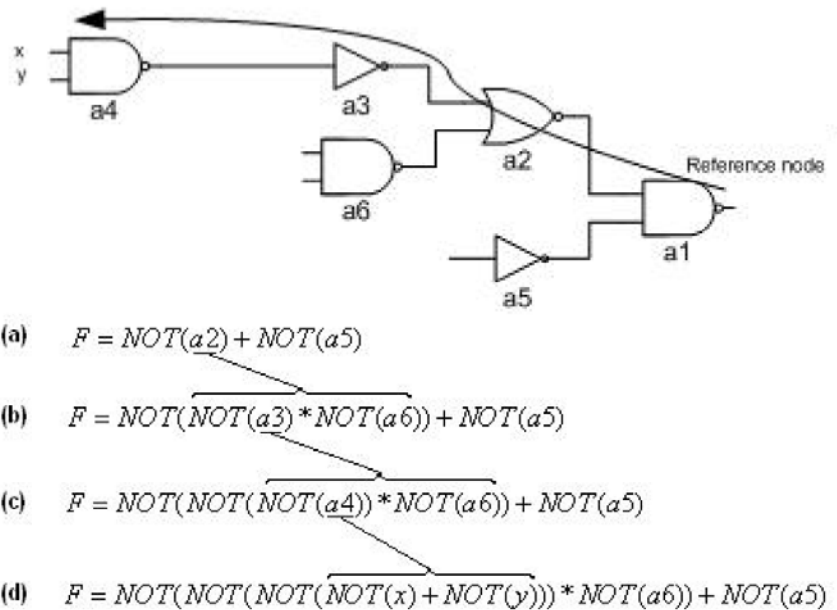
x
y
a4
a3
a6
a2
Reference node
a1
a5

(a) $F = NOT(a2) + NOT(a5)$

(b) $F = NOT(\overbrace{NOT(a3) * NOT(a6)}) + NOT(a5)$

(c) $F = NOT(NOT(\overbrace{NOT(a4)) * NOT(a6)}) + NOT(a5)$

(d) $F = NOT(NOT(NOT(\overbrace{NOT(x) + NOT(y)}))) * NOT(a6)) + NOT(a5)$